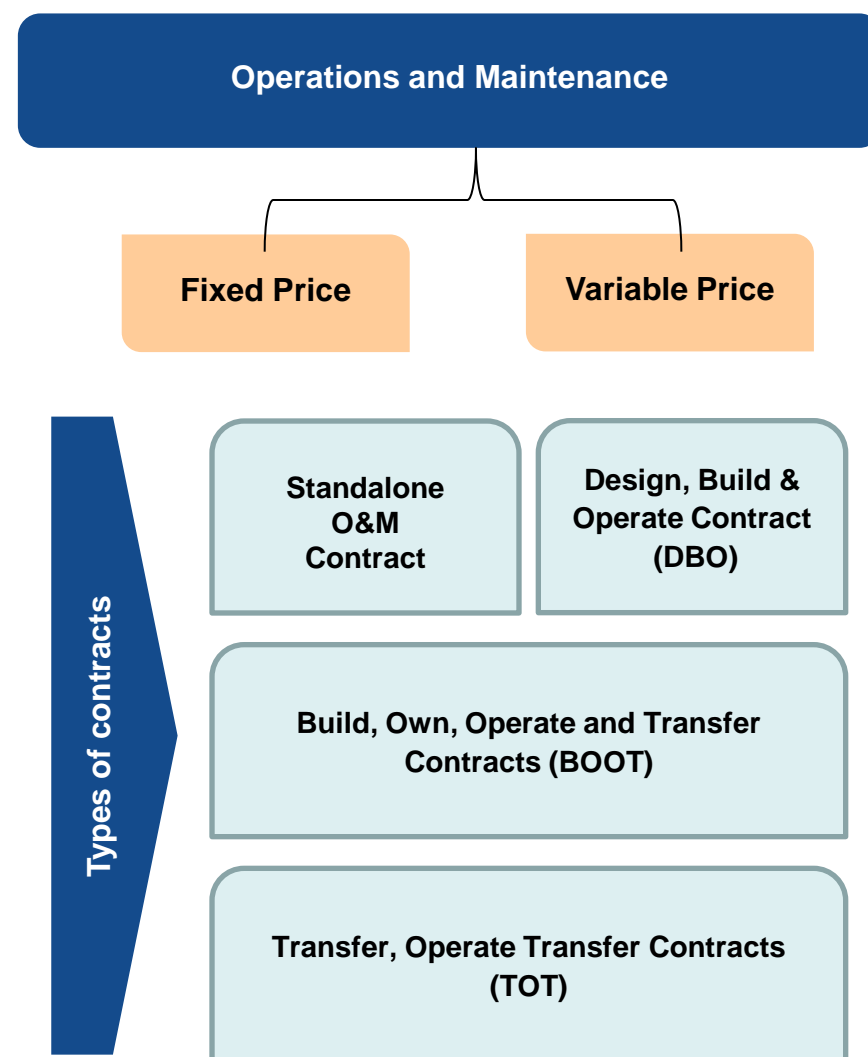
Operations and Maintenance

Fixed Price

Variable Price

Types of contracts

Standalone O&M Contract

Design, Build & Operate Contract (DBO)

Build, Own, Operate and Transfer Contracts (BOOT)

Transfer, Operate Transfer Contracts (TOT)